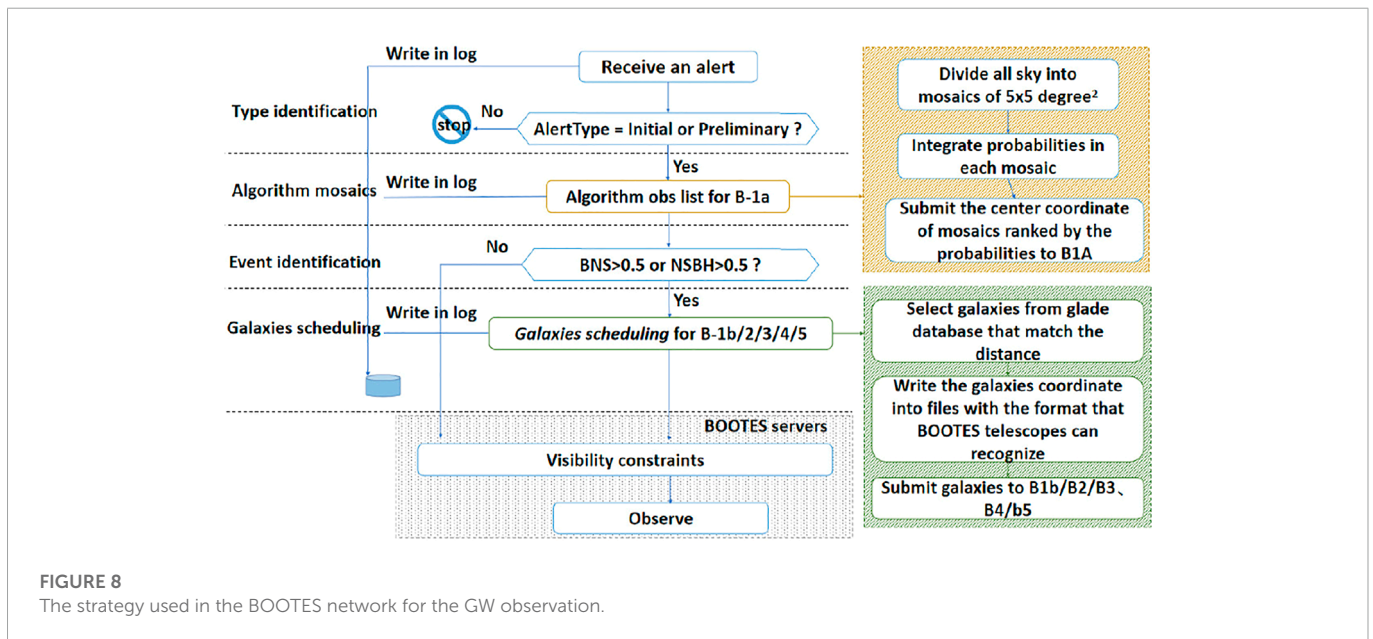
Write in log

Receive an alert

Type identification

stop

No

AlertType = Initial or Preliminary ?

Yes

Algorithm mosaics

Write in log

Algorithm obs list for B-1a

No

Event identification

BNS>0.5 or NSBH>0.5 ?

Yes

Galaxies scheduling

Write in log

*Galaxies scheduling* for B-1b/2/3/4/5

BOOTES servers

Visibility constraints

Observe

Divide all sky Into mosaics of 5x5 degree$^2$

Integrate probabilities in each mosaic

Submit the center coordinate of mosaics ranked by the probabilities to B1A

Select galaxies from glade database that match the distance

Write the galaxies coordinate into files with the format that BOOTES telescopes can recognize

Submit galaxies to B1b/B2/B3、B4/b5

FIGURE 8
The strategy used in the BOOTES network for the GW observation.